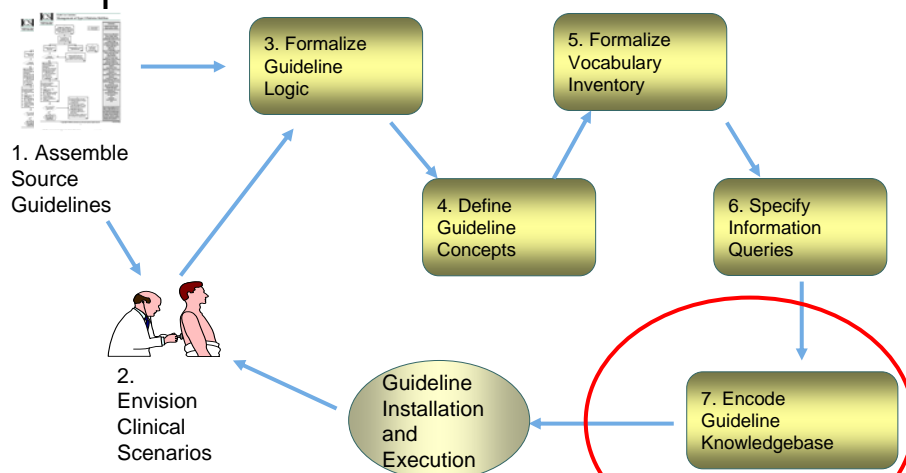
1. Assemble Source Guidelines

2. Envision Clinical Scenarios

3. Formalize Guideline Logic

4. Define Guideline Concepts

5. Formalize Vocabulary Inventory

6. Specify Information Queries

7. Encode Guideline Knowledgebase

Guideline Installation and Execution